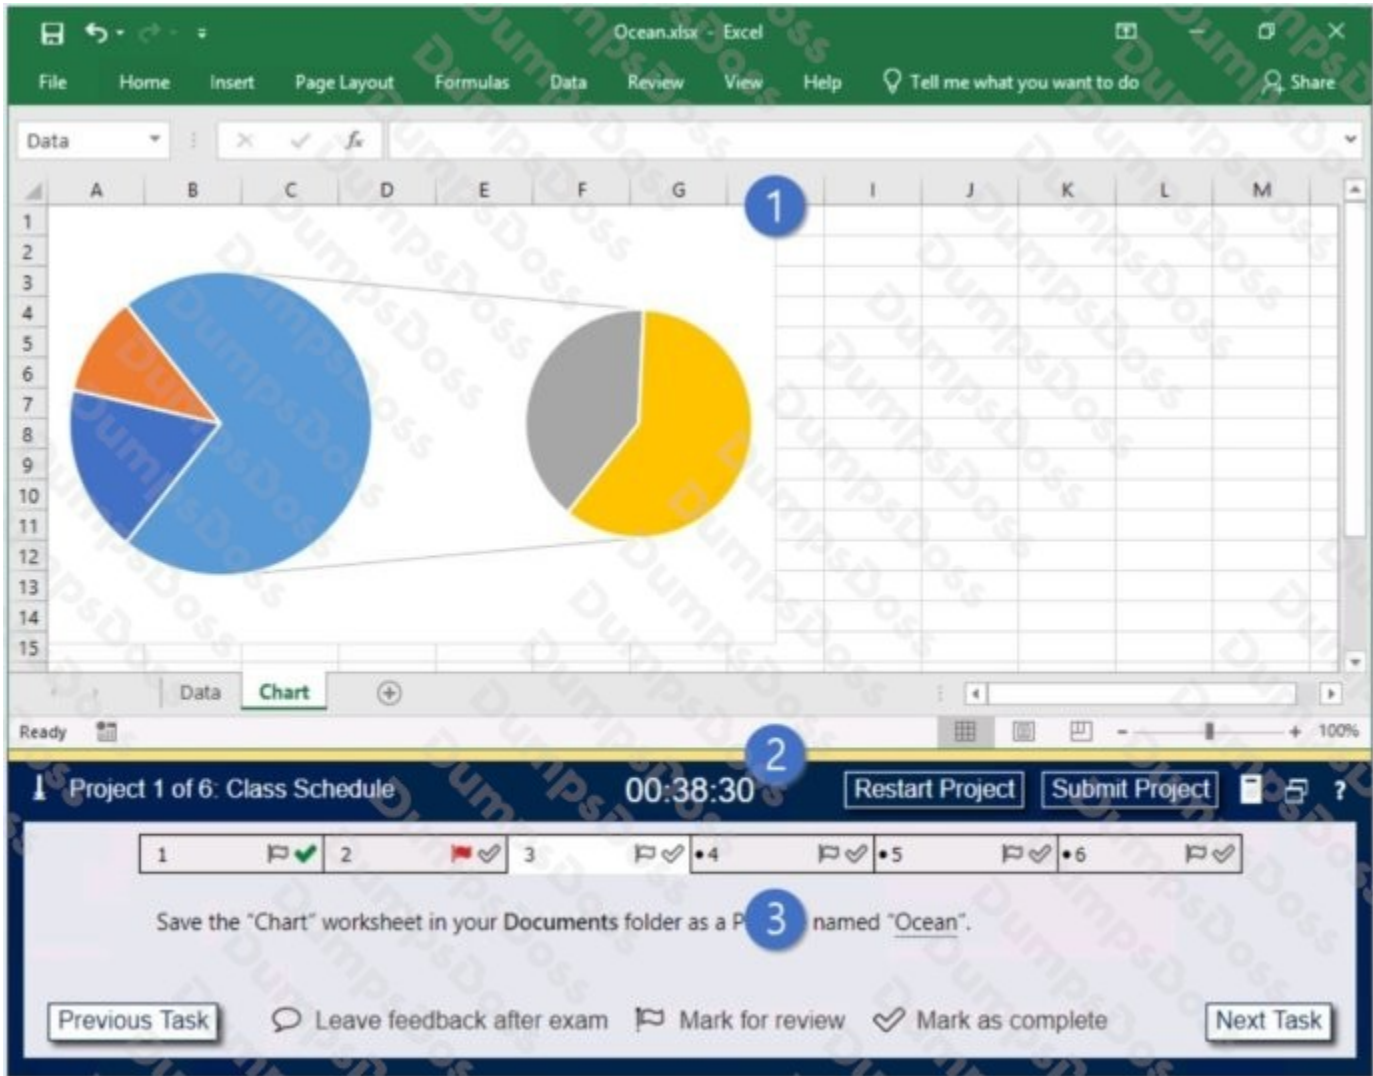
Ocean.xlsx - Excel

File Home Insert Page Layout Formulas Data Review View Help Tell me what you want to do Share

Data

$f_x$

| | A | B | C | D | E | F | G | | I | J | K | L | M |
|---|---|---|---|---|---|---|---|---|---|---|---|---|---|
| 1 | | | | | | | | | | | | | |
| 2 | | | | | | | | | | | | | |
| 3 | | | | | | | | | | | | | |
| 4 | | | | | | | | | | | | | |
| 5 | | | | | | | | | | | | | |
| 6 | | | | | | | | | | | | | |
| 7 | | | | | | | | | | | | | |
| 8 | | | | | | | | | | | | | |
| 9 | | | | | | | | | | | | | |
| 10 | | | | | | | | | | | | | |
| 11 | | | | | | | | | | | | | |
| 12 | | | | | | | | | | | | | |
| 13 | | | | | | | | | | | | | |
| 14 | | | | | | | | | | | | | |
| 15 | | | | | | | | | | | | | |

1

Data Chart

Ready

100%

2

Project 1 of 6: Class Schedule 00:38:30 Restart Project Submit Project ?

1 2 3 •4 •5 •6

Save the "Chart" worksheet in your Documents folder as a P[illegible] 3 named "Ocean".

Previous Task Leave feedback after exam Mark for review Mark as complete Next Task